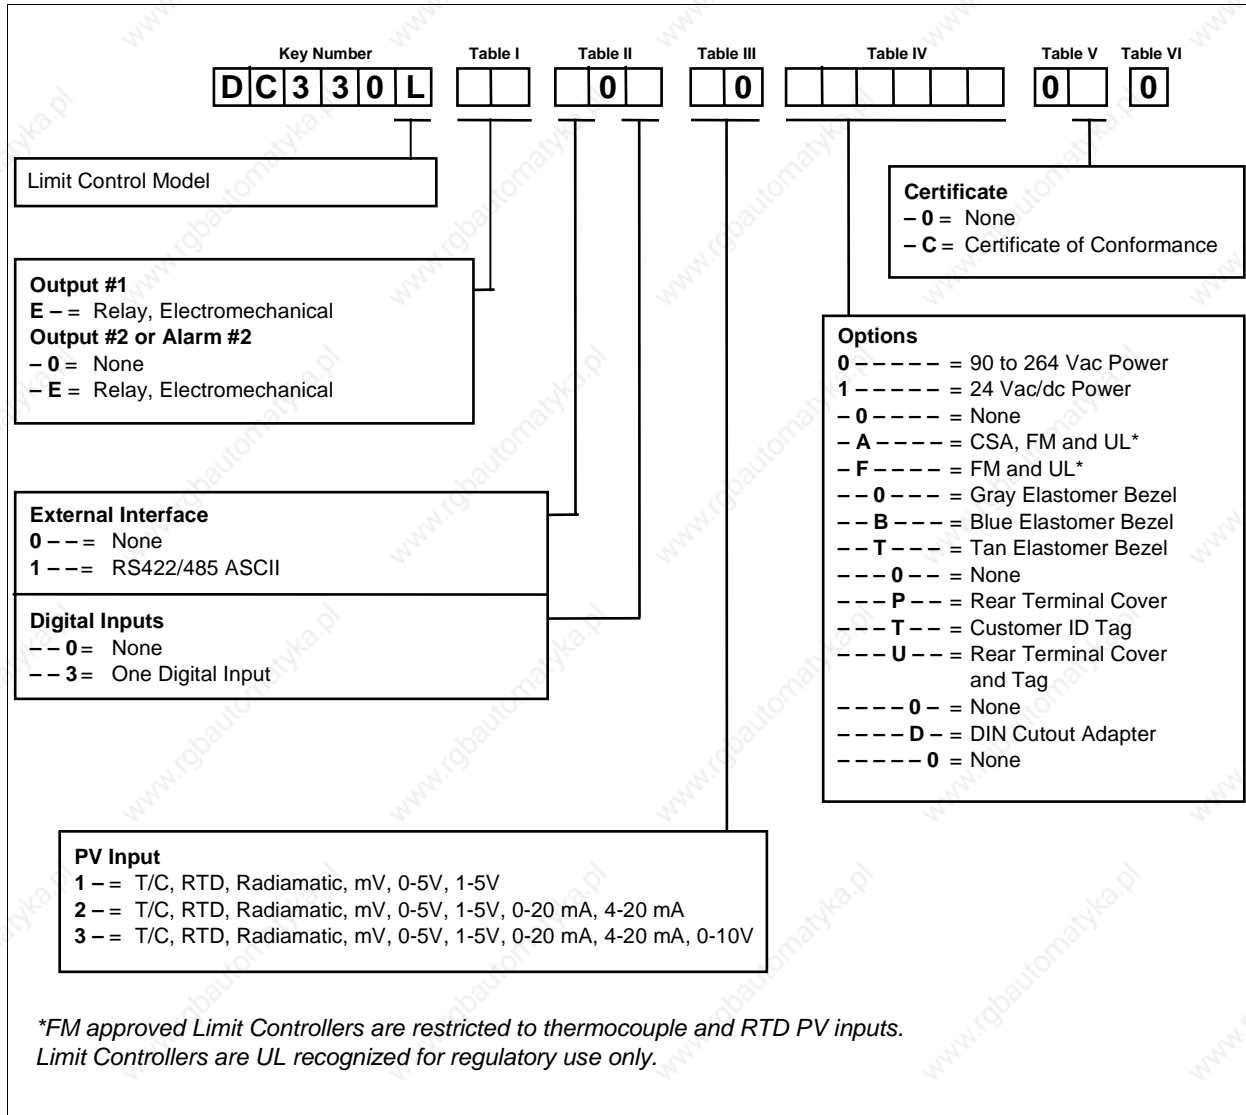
Key Number Table I Table II Table III Table IV Table V Table VI

| D | C | 3 | 3 | 0 | L |

| | | | 0 | | | 0 | | | | | | | | 0 | | | 0 |

Limit Control Model

Certificate
– 0 = None
– C = Certificate of Conformance

Output #1
E – = Relay, Electromechanical
Output #2 or Alarm #2
– 0 = None
– E = Relay, Electromechanical

Options
0 – – – – – = 90 to 264 Vac Power
1 – – – – – = 24 Vac/dc Power
– 0 – – – – = None
– A – – – – = CSA, FM and UL*
– F – – – – = FM and UL*
– – 0 – – – = Gray Elastomer Bezel
– – B – – – = Blue Elastomer Bezel
– – T – – – = Tan Elastomer Bezel
– – – 0 – – = None
– – – P – – = Rear Terminal Cover
– – – T – – = Customer ID Tag
– – – U – – = Rear Terminal Cover and Tag
– – – – 0 – = None
– – – – D – = DIN Cutout Adapter
– – – – – 0 = None

External Interface
0 – – = None
1 – – = RS422/485 ASCII

Digital Inputs
– – 0 = None
– – 3 = One Digital Input

PV Input
1 – = T/C, RTD, Radiamatic, mV, 0-5V, 1-5V
2 – = T/C, RTD, Radiamatic, mV, 0-5V, 1-5V, 0-20 mA, 4-20 mA
3 – = T/C, RTD, Radiamatic, mV, 0-5V, 1-5V, 0-20 mA, 4-20 mA, 0-10V

*FM approved Limit Controllers are restricted to thermocouple and RTD PV inputs. Limit Controllers are UL recognized for regulatory use only.